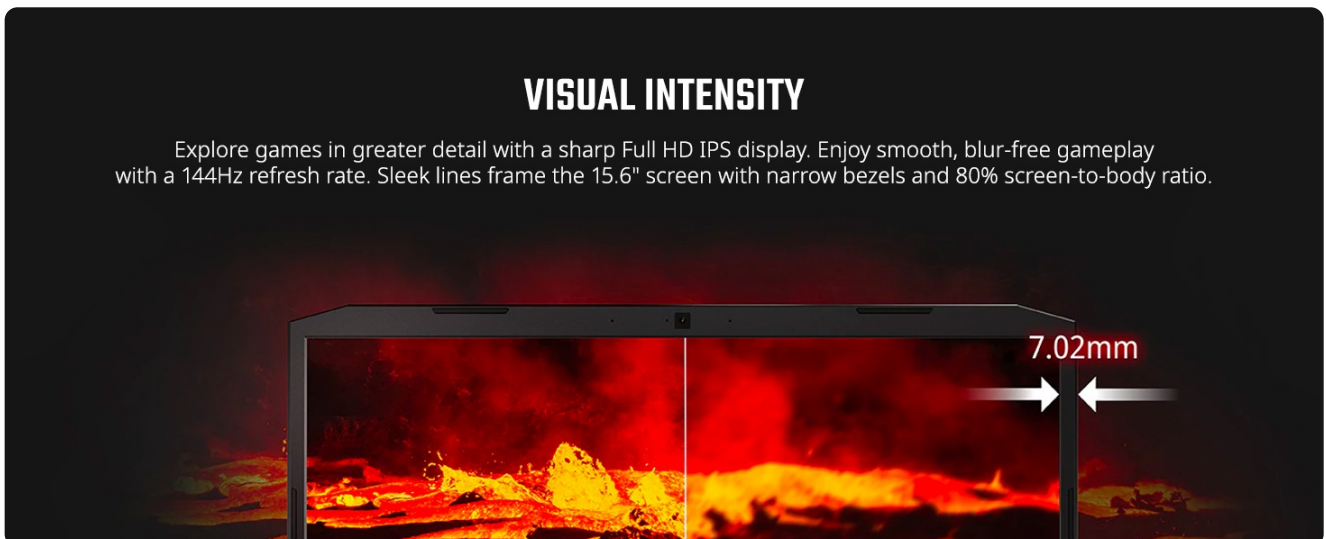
VISUAL INTENSITY

Explore games in greater detail with a sharp Full HD IPS display. Enjoy smooth, blur-free gameplay with a 144Hz refresh rate. Sleek lines frame the 15.6" screen with narrow bezels and 80% screen-to-body ratio.

7.02mm